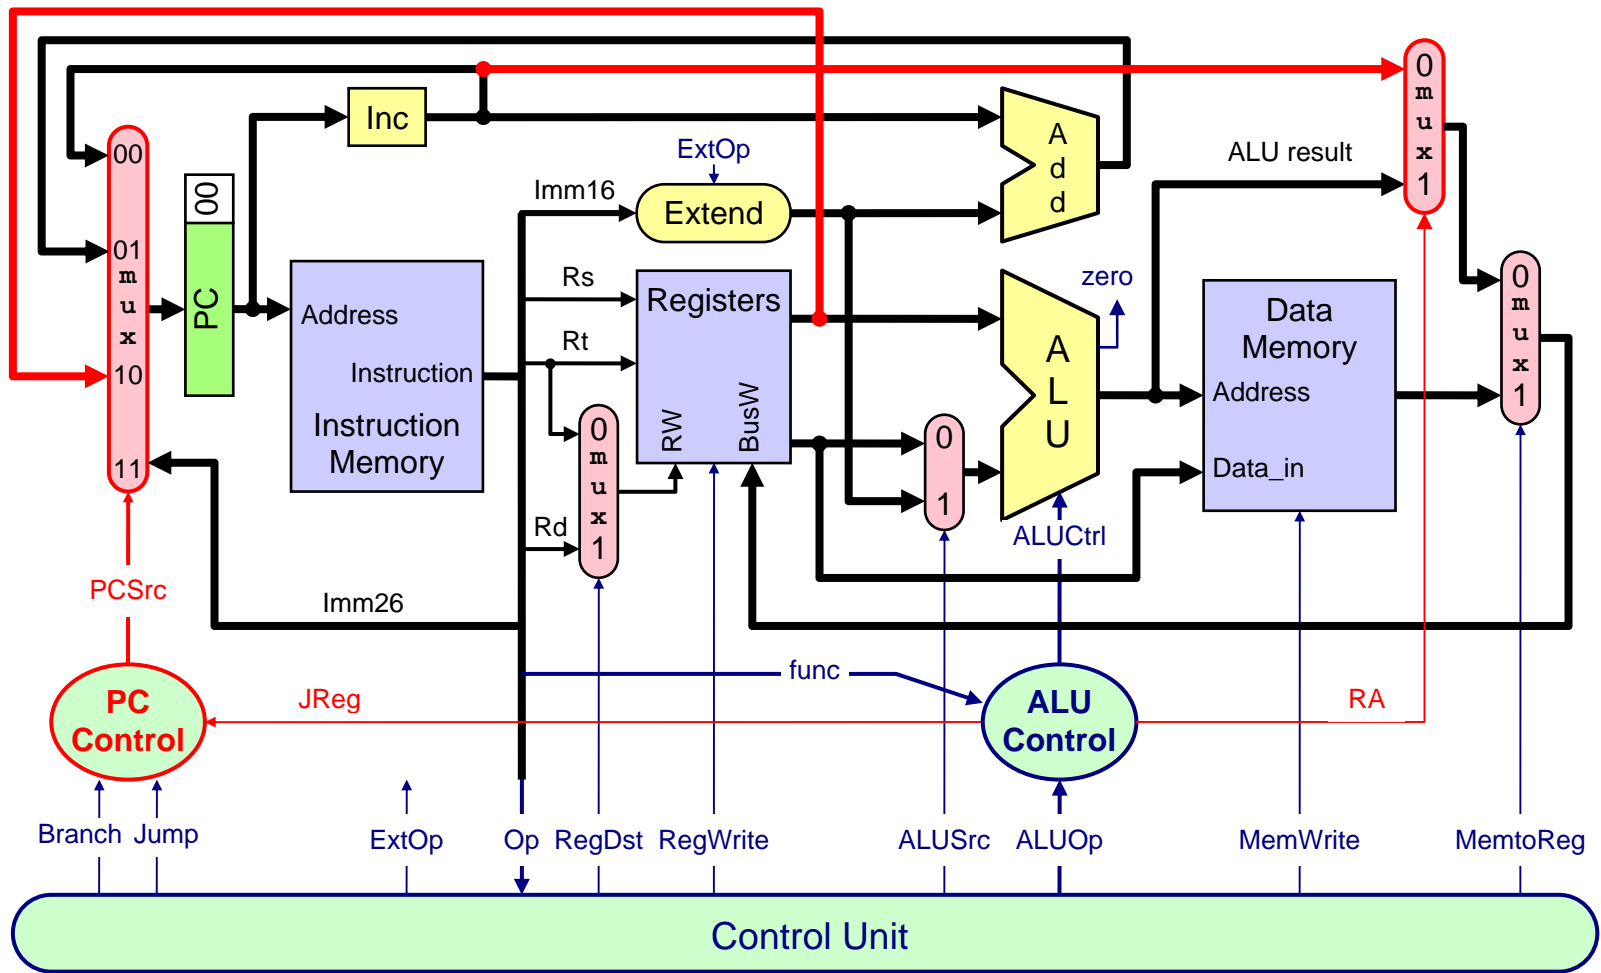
00
01
m
u
x
10
11
00
PC
Inc
Address
Instruction
Instruction Memory
ExtOp
Imm16
Extend
Rs
Rt
Registers
RW
BusW
0
m
u
x
1
Rd
A
d
d
ALU result
0
m
u
x
1
zero
A
L
U
0
1
ALUCtrl
Data Memory
Address
Data_in
0
m
u
x
1
PCSrc
Imm26
func
PC Control
JReg
ALU Control
RA
Branch
Jump
ExtOp
Op
RegDst
RegWrite
ALUSrc
ALUOp
MemWrite
MemtoReg
Control Unit